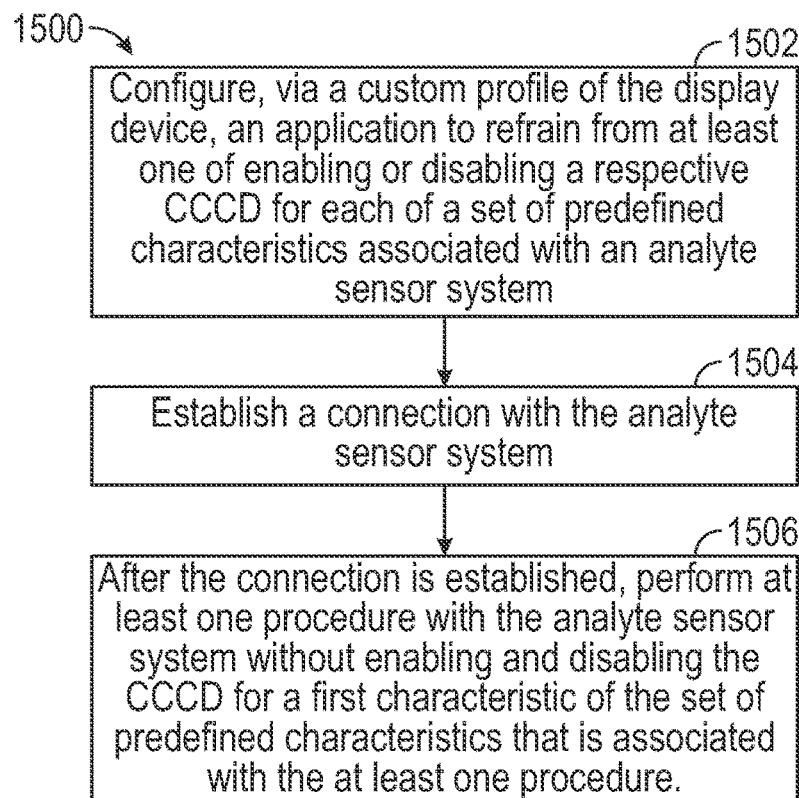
1500

1502

Configure, via a custom profile of the display device, an application to refrain from at least one of enabling or disabling a respective CCCD for each of a set of predefined characteristics associated with an analyte sensor system

1504

Establish a connection with the analyte sensor system

1506

After the connection is established, perform at least one procedure with the analyte sensor system without enabling and disabling the CCCD for a first characteristic of the set of predefined characteristics that is associated with the at least one procedure.